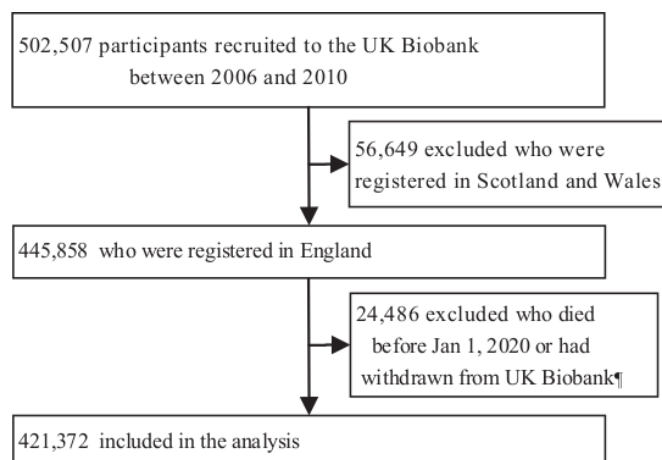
502,507 participants recruited to the UK Biobank between 2006 and 2010

56,649 excluded who were registered in Scotland and Wales

445,858 who were registered in England

24,486 excluded who died before Jan 1, 2020 or had withdrawn from UK Biobank¶

421,372 included in the analysis